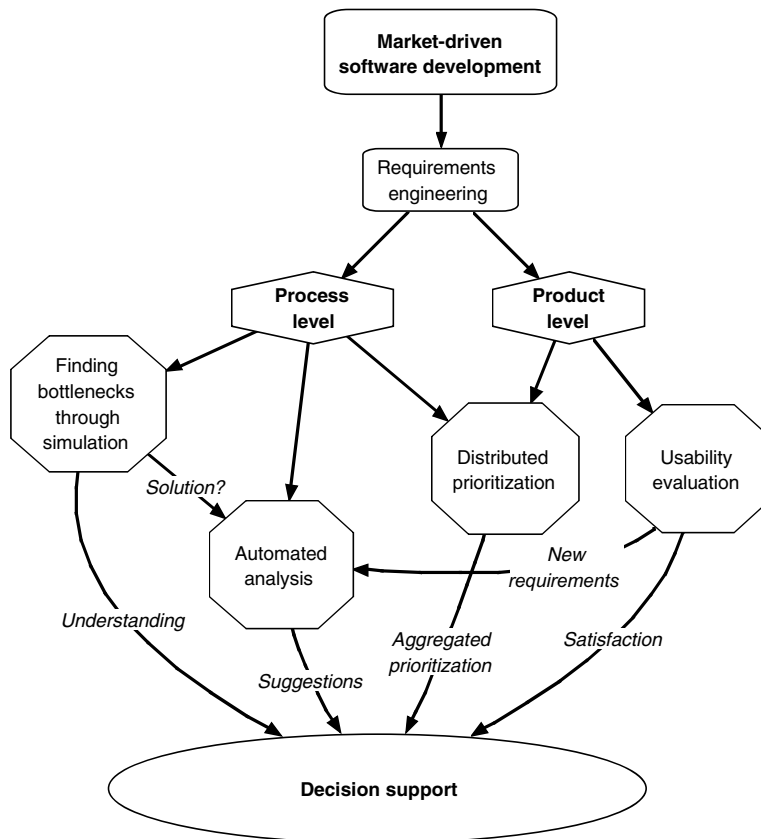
Market-driven software development

Requirements engineering

Process level

Product level

Finding bottlenecks through simulation

Distributed prioritization

Usability evaluation

Solution?

Automated analysis

New requirements

Understanding

Aggregated prioritization

Satisfaction

Suggestions

Decision support